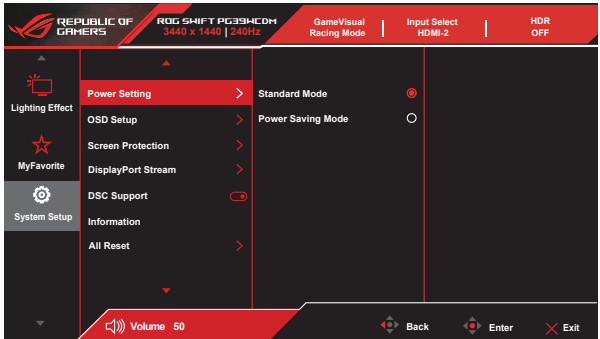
REPUBLIC OF GAMERS

ROG SWIFT PG39WCDM
3440 x 1440 | 240Hz

GameVisual
Racing Mode

Input Select
HDMI-2

HDR
OFF

Lighting Effect

MyFavorite

System Setup

Power Setting

OSD Setup

Screen Protection

DisplayPort Stream

DSC Support

Information

All Reset

Standard Mode

Power Saving Mode

Volume 50

Back

Enter

Exit